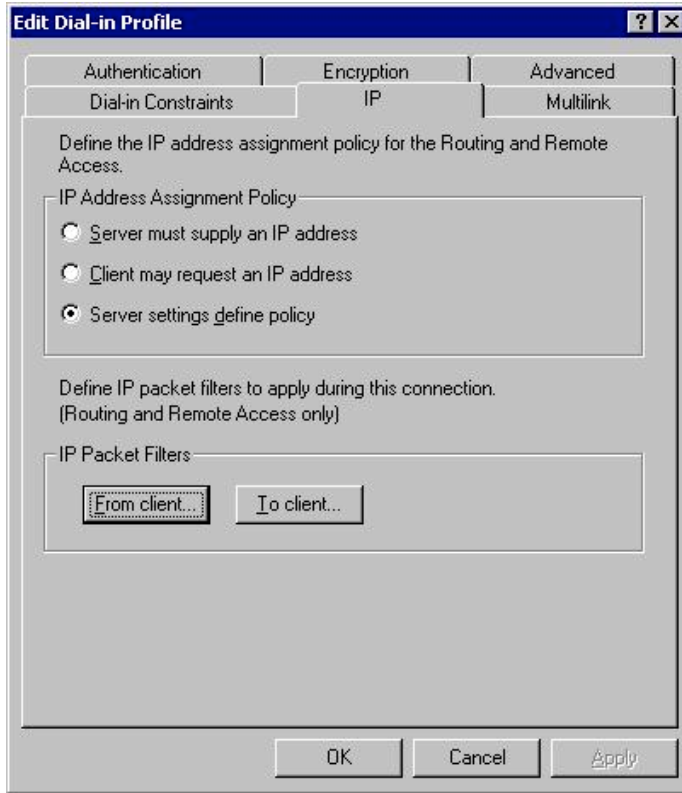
Edit Dial-in Profile

?

Authentication

Encryption

Advanced

Dial-in Constraints

IP

Multilink

Define the IP address assignment policy for the Routing and Remote Access.

IP Address Assignment Policy

Server must supply an IP address

Client may request an IP address

Server settings define policy

Define IP packet filters to apply during this connection. (Routing and Remote Access only)

IP Packet Filters

From client...

To client...

OK

Cancel

Apply